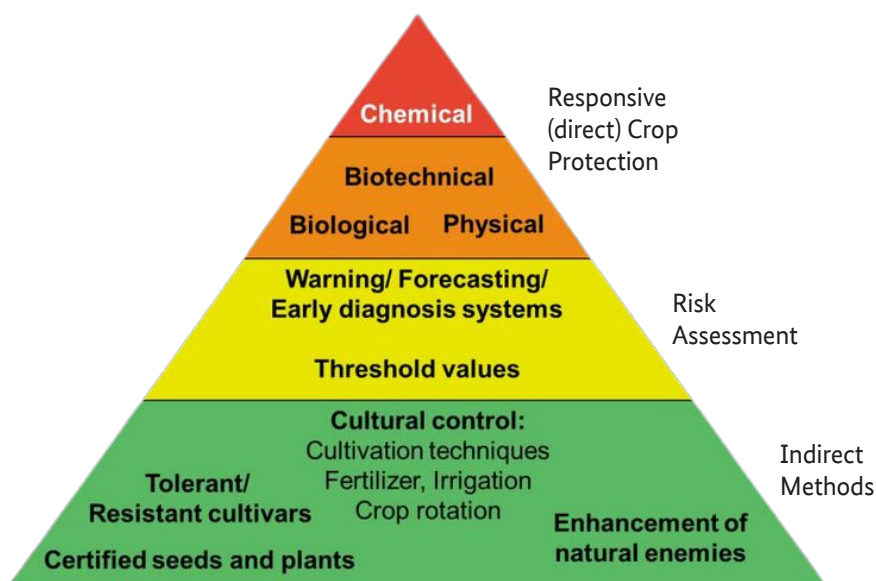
Chemical

Responsive (direct) Crop Protection

Biotechnical

Biological Physical

Warning/ Forecasting/ Early diagnosis systems

Threshold values

Risk Assessment

Cultural control:
Cultivation techniques
Fertilizer, Irrigation
Crop rotation

Tolerant/ Resistant cultivars

Enhancement of natural enemies

Certified seeds and plants

Indirect Methods